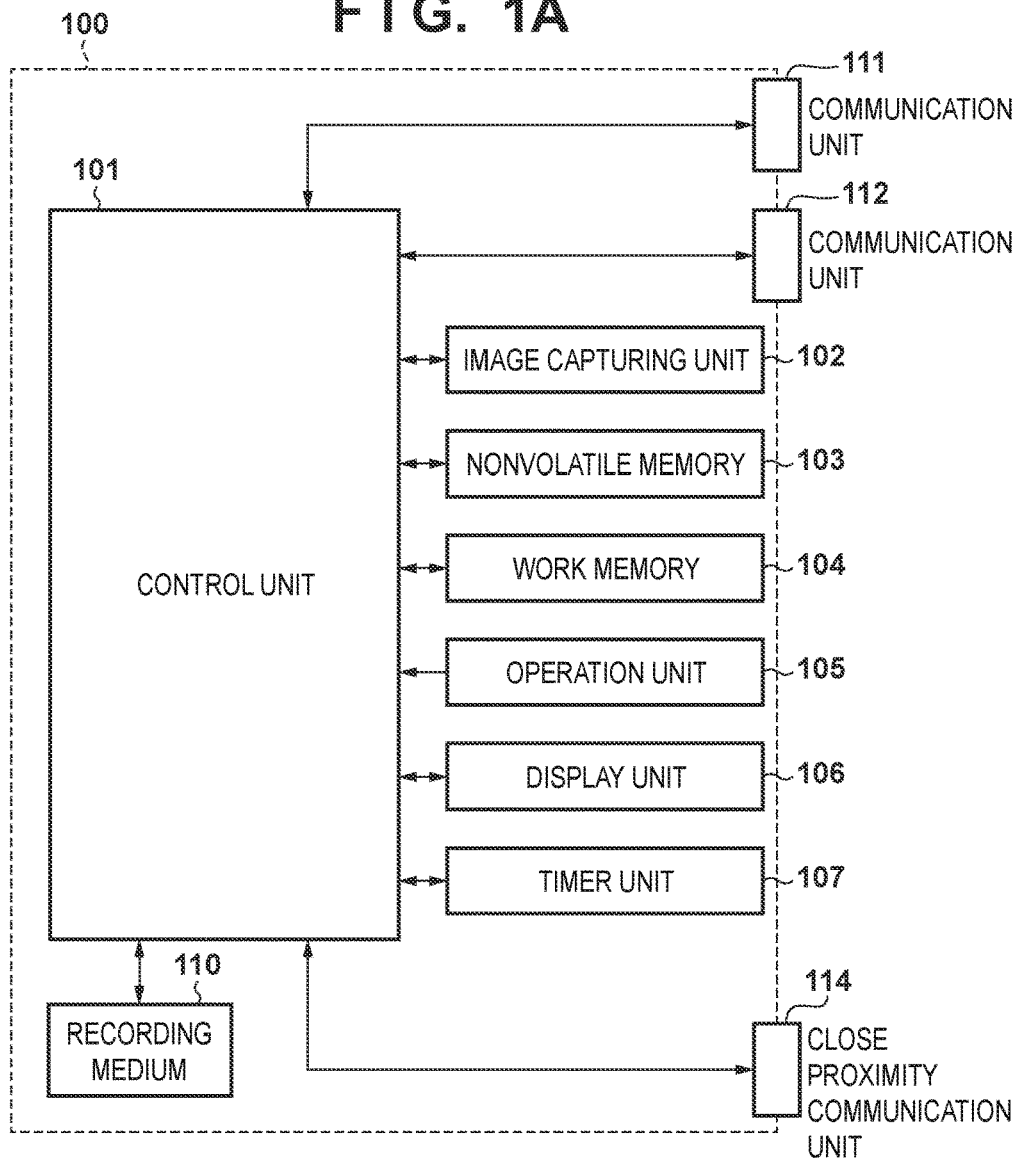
FIG. 1A

100

111
COMMUNICATION UNIT

101

112
COMMUNICATION UNIT

IMAGE CAPTURING UNIT 102

NONVOLATILE MEMORY 103

CONTROL UNIT

WORK MEMORY 104

OPERATION UNIT 105

DISPLAY UNIT 106

TIMER UNIT 107

110
RECORDING MEDIUM

114
CLOSE PROXIMITY COMMUNICATION UNIT